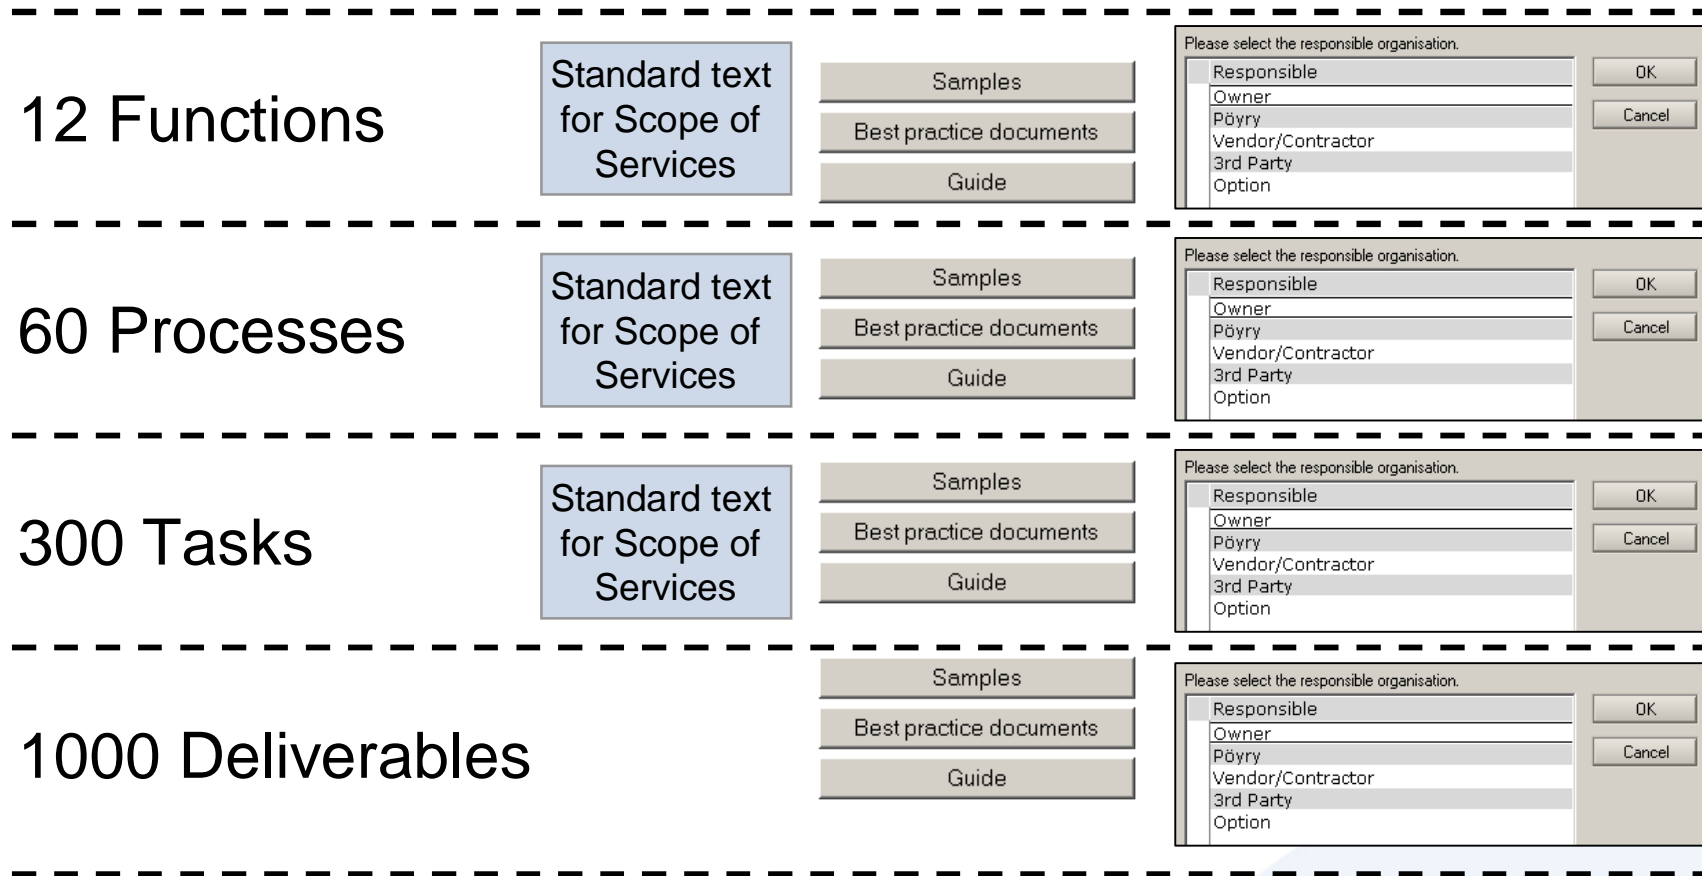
12 Functions

Standard text for Scope of Services

Samples

Best practice documents

Guide

Please select the responsible organisation.

Responsible
Owner
Pöyry
Vendor/Contractor
3rd Party
Option

OK

Cancel

60 Processes

Standard text for Scope of Services

Samples

Best practice documents

Guide

Please select the responsible organisation.

Responsible
Owner
Pöyry
Vendor/Contractor
3rd Party
Option

OK

Cancel

300 Tasks

Standard text for Scope of Services

Samples

Best practice documents

Guide

Please select the responsible organisation.

Responsible
Owner
Pöyry
Vendor/Contractor
3rd Party
Option

OK

Cancel

1000 Deliverables

Samples

Best practice documents

Guide

Please select the responsible organisation.

Responsible
Owner
Pöyry
Vendor/Contractor
3rd Party
Option

OK

Cancel